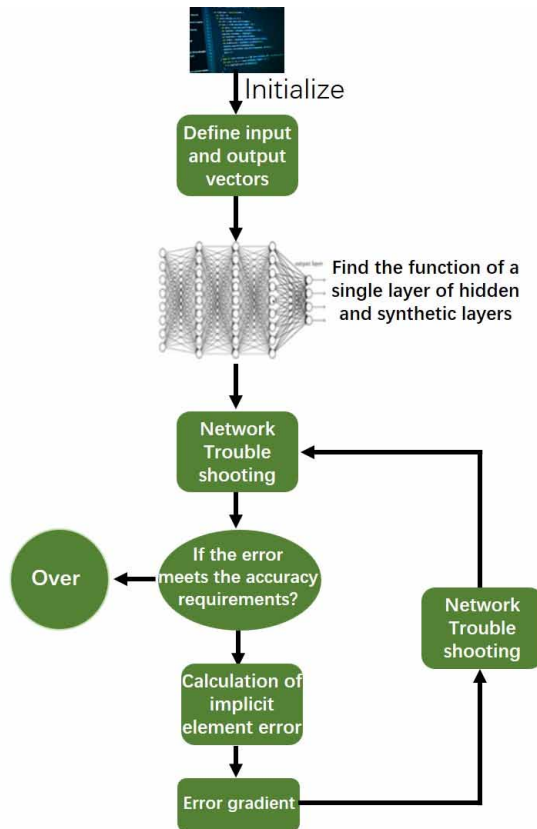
Initialize

Define input and output vectors

output layer

Find the function of a single layer of hidden and synthetic layers

Network Trouble shooting

If the error meets the accuracy requirements?

Over

Calculation of implicit element error

Error gradient

Network Trouble shooting